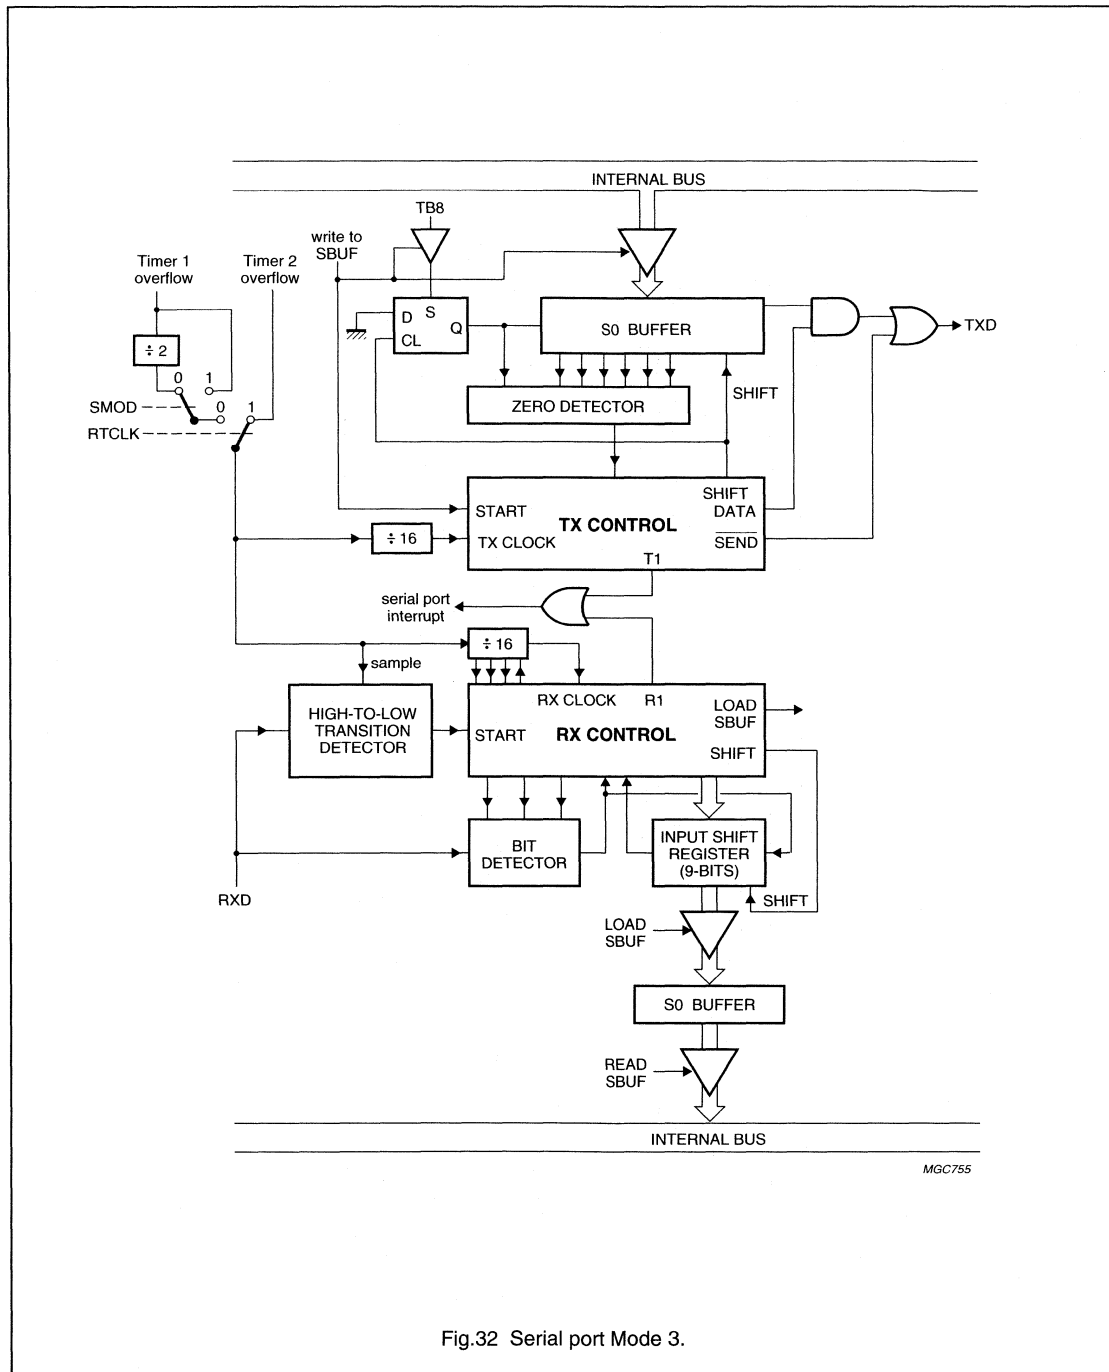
INTERNAL BUS

TB8

write to SBUF

Timer 1 overflow

Timer 2 overflow

$\div 2$

0 1

SMOD

0 1

RTCLK

D S Q CL

S0 BUFFER

TXD

ZERO DETECTOR

SHIFT

START

TX CONTROL

SHIFT DATA

$\div 16$

TX CLOCK

$\overline{SEND}$

T1

serial port interrupt

$\div 16$

sample

RX CLOCK R1

HIGH-TO-LOW TRANSITION DETECTOR

START

RX CONTROL

LOAD SBUF

SHIFT

BIT DETECTOR

INPUT SHIFT REGISTER (9-BITS)

RXD

SHIFT

LOAD SBUF

S0 BUFFER

READ SBUF

INTERNAL BUS

MGC755

Fig.32 Serial port Mode 3.